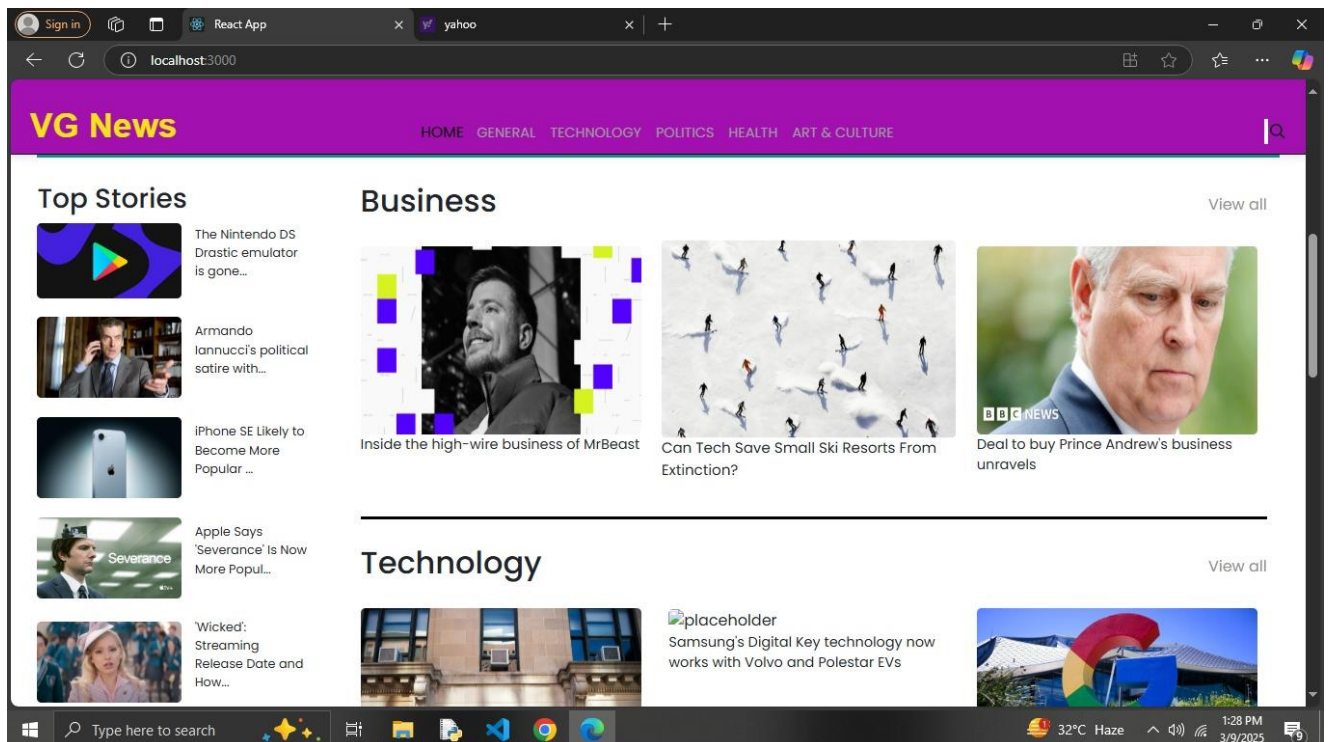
Sign in React App × yahoo × +

localhost:3000

VG News

HOME GENERAL TECHNOLOGY POLITICS HEALTH ART & CULTURE

Top Stories

The Nintendo DS Drastic emulator is gone...

Armando Iannucci's political satire with...

iPhone SE Likely to Become More Popular ...

Severance

Apple Says 'Severance' Is Now More Popul...

'Wicked': Streaming Release Date and How...

Business

View all

Inside the high-wire business of MrBeast

Can Tech Save Small Ski Resorts From Extinction?

BBC NEWS

Deal to buy Prince Andrew's business unravels

Technology

View all

placeholder

Samsung's Digital Key technology now works with Volvo and Polestar EVs

Type here to search

32°C Haze

1:28 PM
3/9/2025